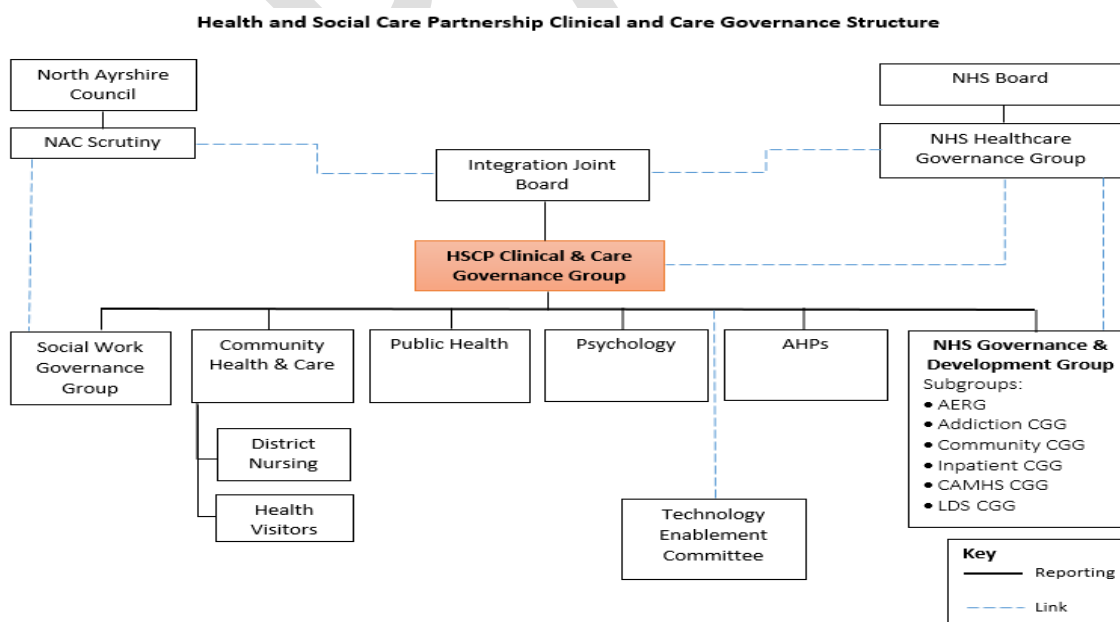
Health and Social Care Partnership Clinical and Care Governance Structure

North Ayrshire Council

NAC Scrutiny

Integration Joint Board

NHS Board

NHS Healthcare Governance Group

HSCP Clinical & Care Governance Group

Social Work Governance Group

Community Health & Care

District Nursing

Health Visitors

Public Health

Psychology

AHPs

Technology Enablement Committee

NHS Governance & Development Group
Subgroups:
• AERG
• Addiction CGG
• Community CGG
• Inpatient CGG
• CAMHS CGG
• LDS CGG

Key
Reporting
Link